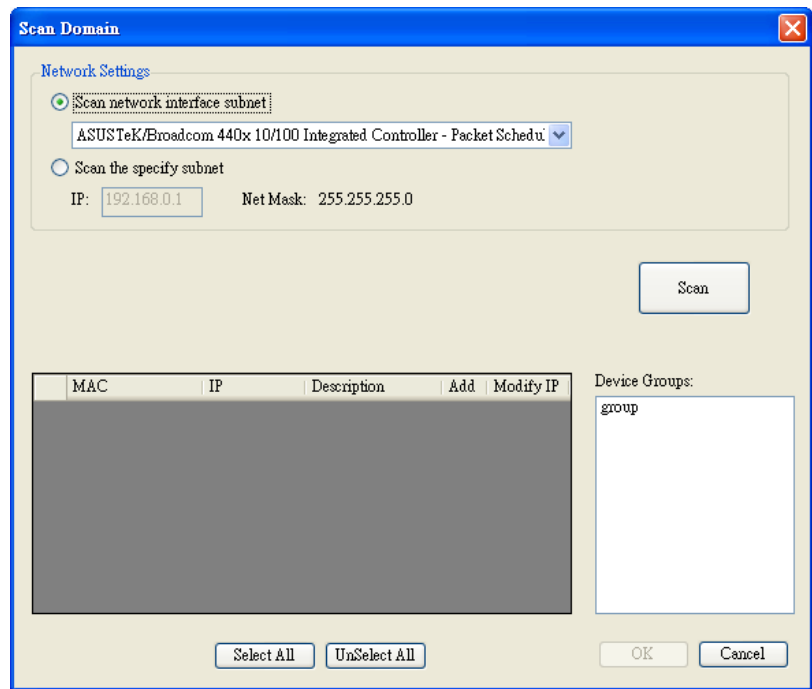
Scan Domain

Network Settings

Scan network interface subnet

ASUSTeK/Broadcom 440x 10/100 Integrated Controller - Packet Schedu

Scan the specify subnet

IP: 192.168.0.1 Net Mask: 255.255.255.0

Scan

| | MAC | IP | Description | Add | Modify IP |
|---|---|---|---|---|---|

Device Groups:

group

Select All UnSelect All

OK Cancel